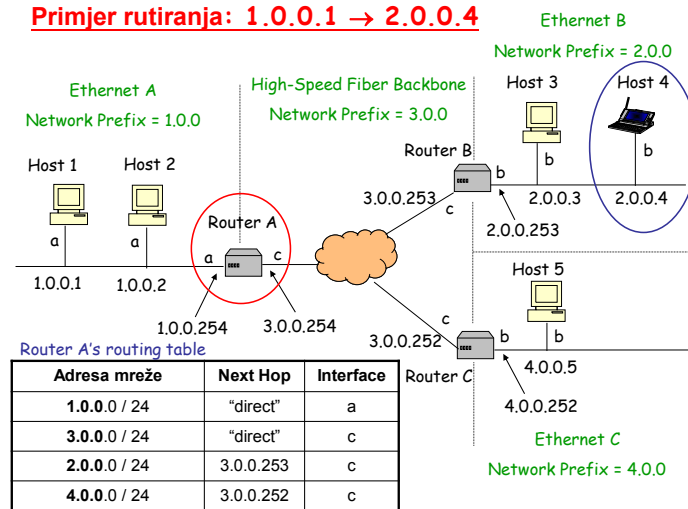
Primjer rutiranja: 1.0.0.1 $\rightarrow$ 2.0.0.4

Ethernet B

Network Prefix = 2.0.0

Ethernet A

Network Prefix = 1.0.0

High-Speed Fiber Backbone

Network Prefix = 3.0.0

Host 3

Host 4

Router B

b

b

b

Host 1

Host 2

3.0.0.253

c

2.0.0.3

2.0.0.4

Router A

2.0.0.253

a

a

a

c

Host 5

1.0.0.1

1.0.0.2

1.0.0.254

3.0.0.254

c

b

b

3.0.0.252

Router A's routing table

4.0.0.5

Router C

4.0.0.252

| Adresa mreže | Next Hop | Interface |
|---|---|---|
| 1.0.0.0 / 24 | "direct" | a |
| 3.0.0.0 / 24 | "direct" | c |
| 2.0.0.0 / 24 | 3.0.0.253 | c |
| 4.0.0.0 / 24 | 3.0.0.252 | c |

Ethernet C

Network Prefix = 4.0.0